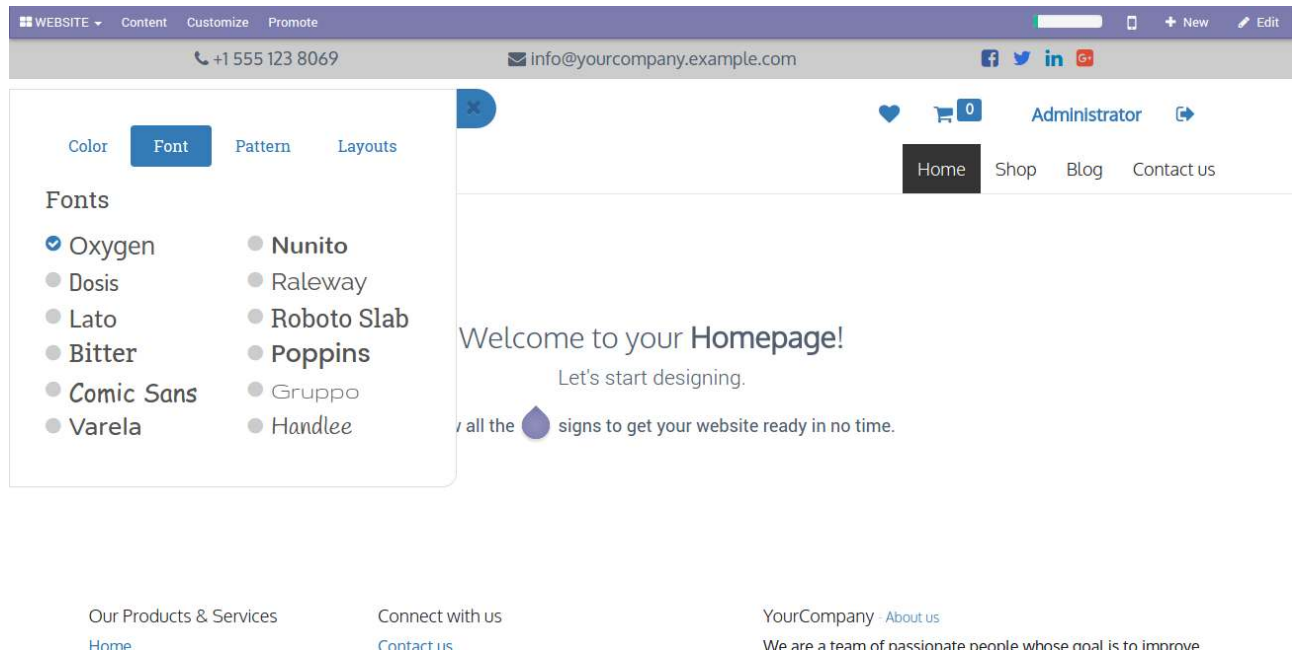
WEBSITE Content Customize Promote

New Edit

+1 555 123 8069

info@yourcompany.example.com

0

Administrator

Color Font Pattern Layouts

Fonts

Oxygen
Dosis
Lato
Bitter
Comic Sans
Varela

Nunito
Raleway
Roboto Slab
Poppins
Gruppo
Handlee

Home Shop Blog Contact us

Welcome to your Homepage!

Let's start designing.

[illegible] all the signs to get your website ready in no time.

Our Products & Services

Home

Connect with us

Contact us

YourCompany - About us

We are a team of passionate people whose goal is to improve